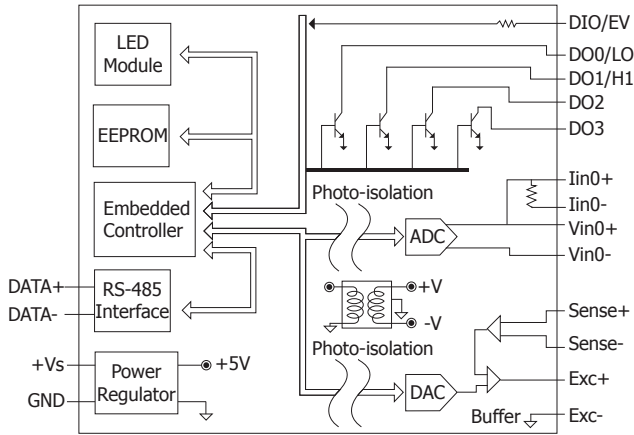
LED Module

EEPROM

Embedded Controller

DATA+
DATA-
RS-485 Interface

+Vs
GND
Power Regulator
+5V

DIO/EV
DO0/LO
DO1/H1
DO2
DO3

Photo-isolation
ADC
Iin0+
Iin0-
Vin0+
Vin0-

+V
-V

Photo-isolation
DAC
Sense+
Sense-
Exc+
Buffer
Exc-